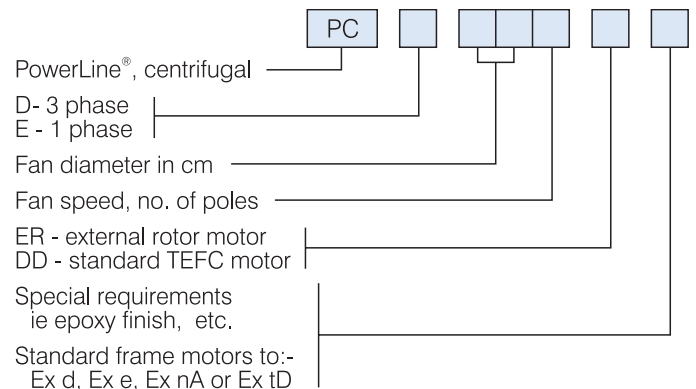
PC

PowerLine®, centrifugal

D- 3 phase
E - 1 phase

Fan diameter in cm

Fan speed, no. of poles

ER - external rotor motor
DD - standard TEFC motor

Special requirements
ie epoxy finish, etc.

Standard frame motors to:-
Ex d, Ex e, Ex nA or Ex tD